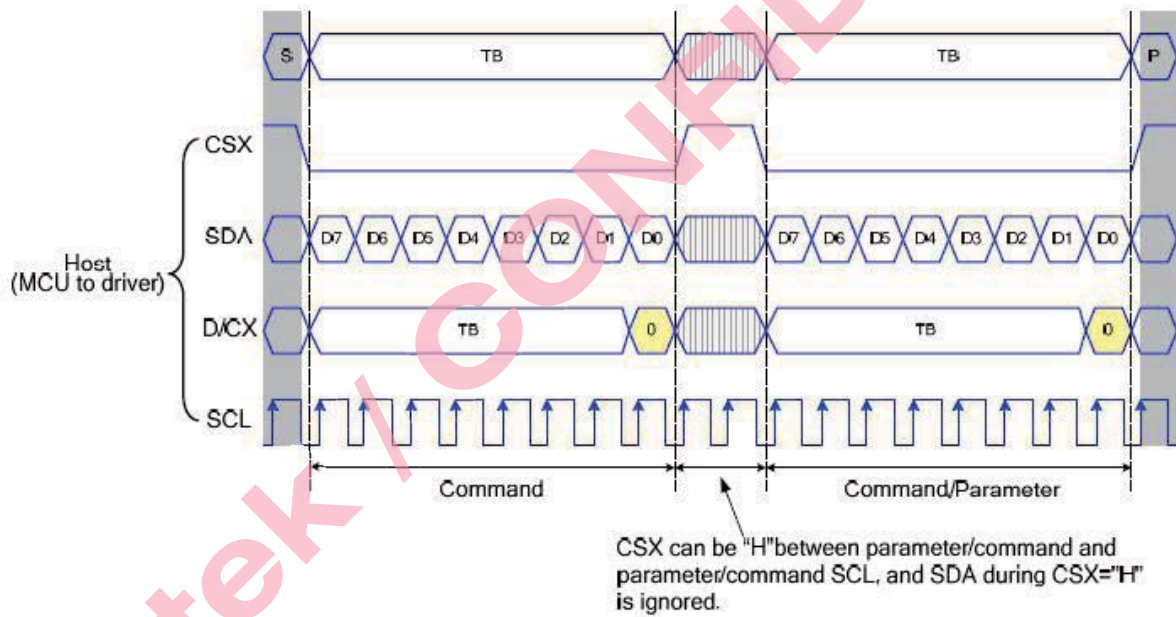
S

TB

TB

P

CSX

SDA

D7 D6 D5 D4 D3 D2 D1 D0

D7 D6 D5 D4 D3 D2 D1 D0

Host
(MCU to driver)

D/CX

TB

0

TB

0

SCL

Command

Command/Parameter

CSX can be "H"between parameter/command and parameter/command SCL, and SDA during CSX="H" is ignored.

tek / CONFI